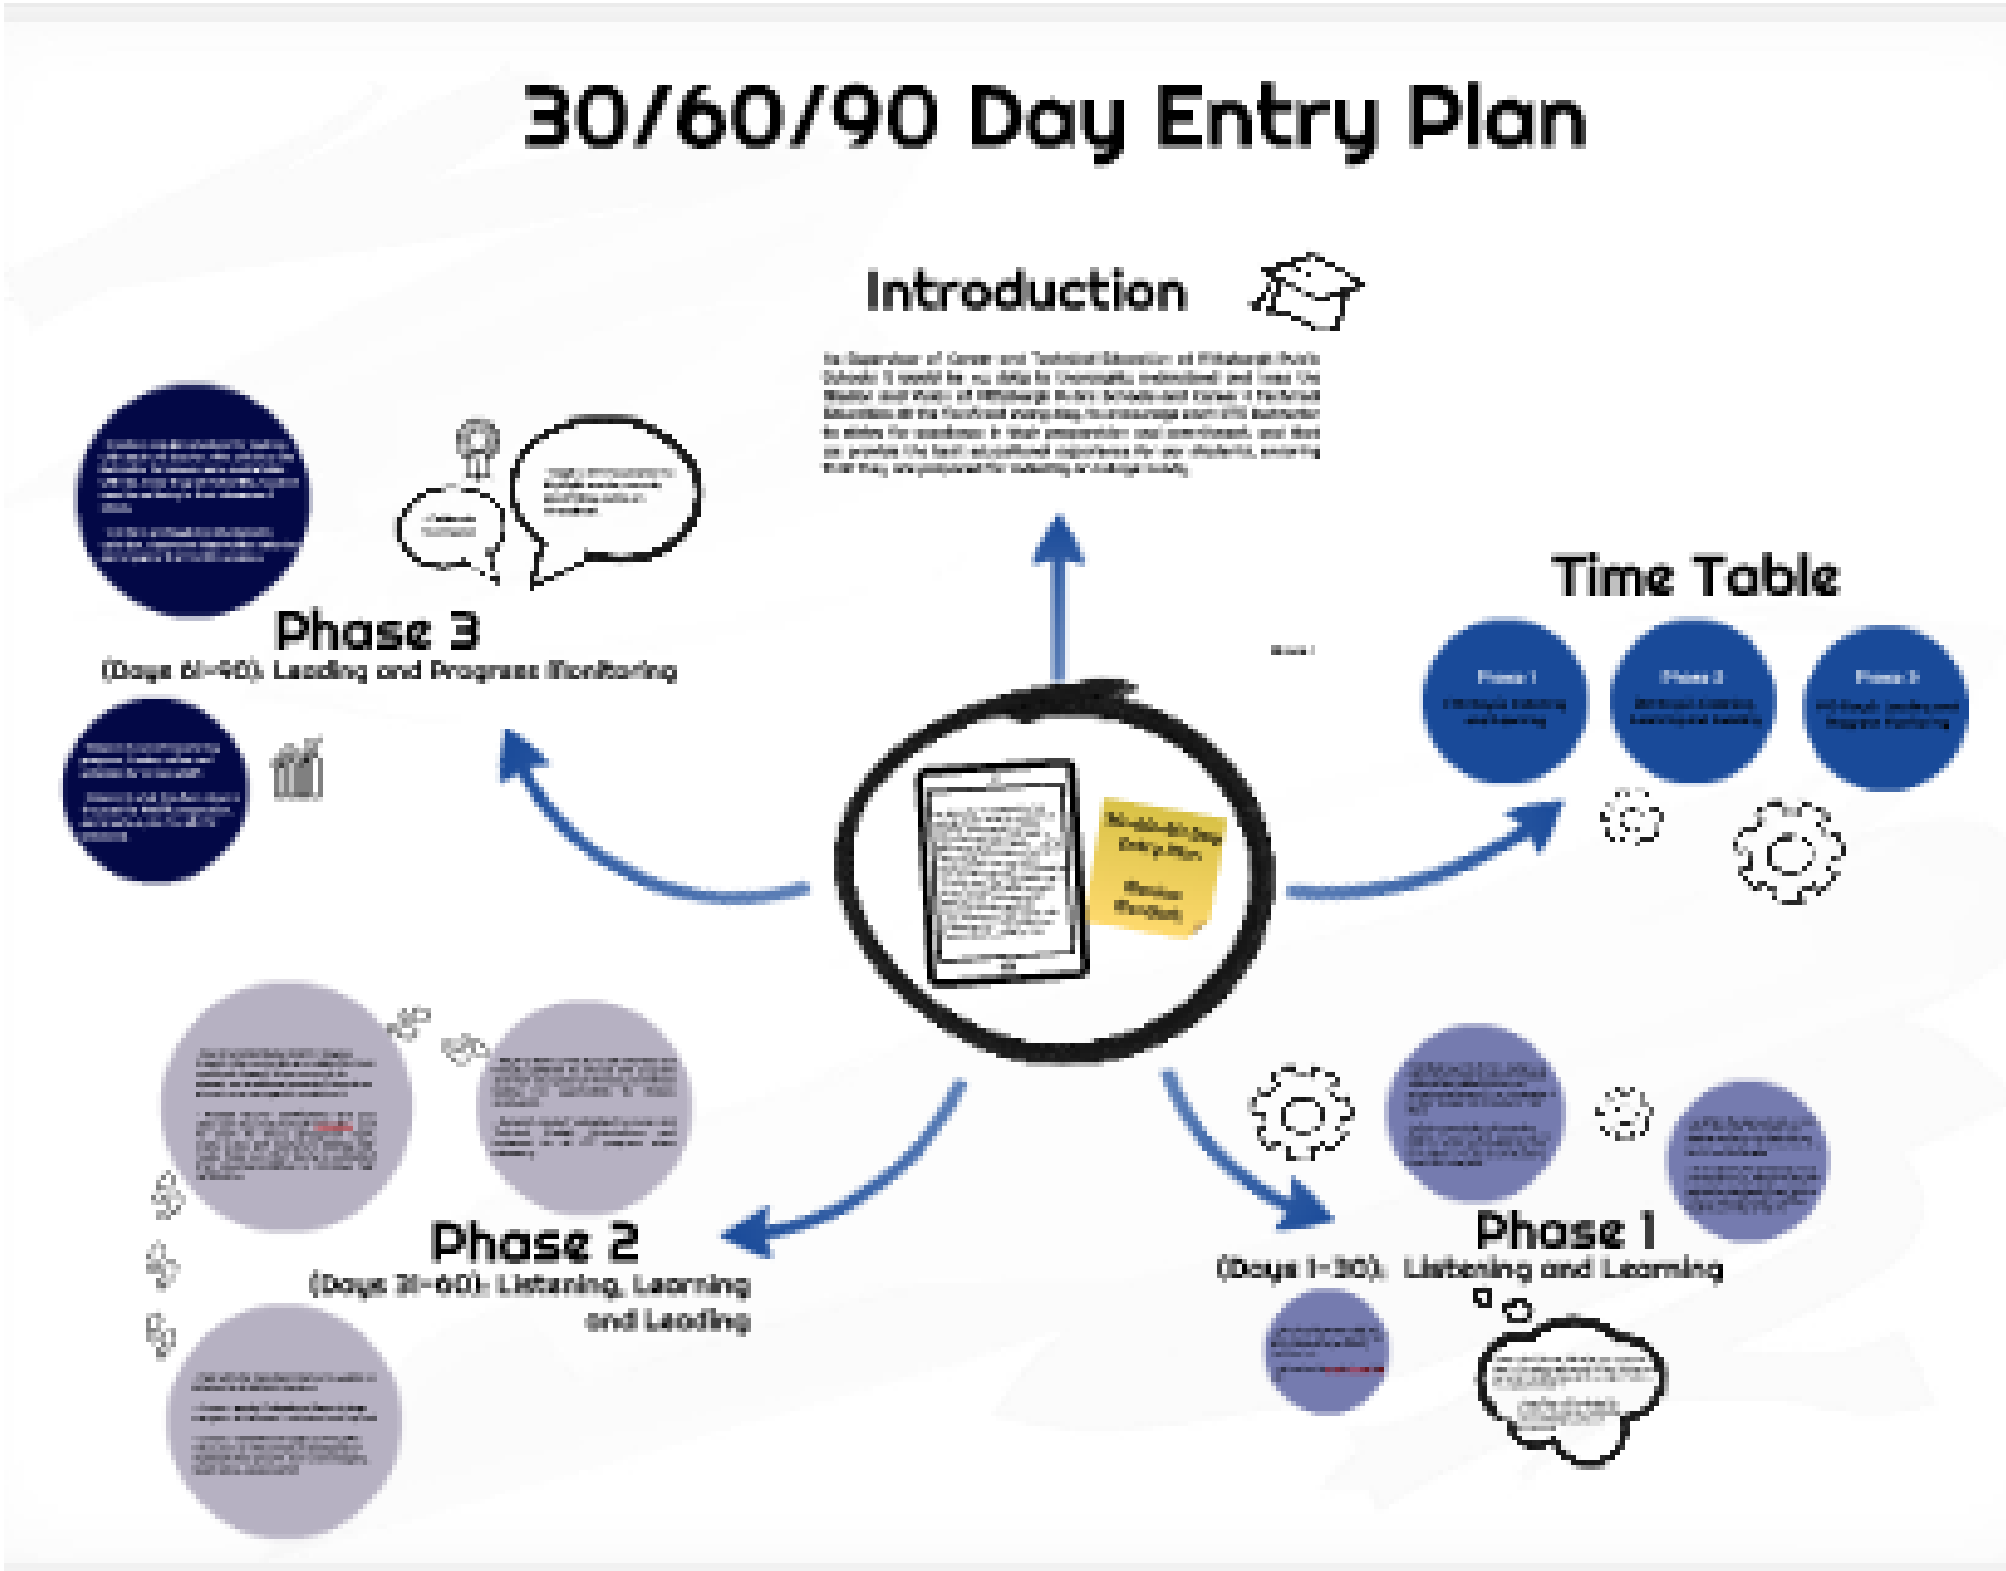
30/60/90 Day Entry Plan

Introduction

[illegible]

Time Table

Phase 1
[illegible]

Phase 2
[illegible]

Phase 3
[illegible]

30-60-90 Day Entry Plan
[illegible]

Phase 3
(Days 61-90): Leading and Progress Monitoring

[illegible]

Phase 2
(Days 31-60): Listening, Learning and Leading

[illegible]

Phase 1
(Days 1-30): Listening and Learning

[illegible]